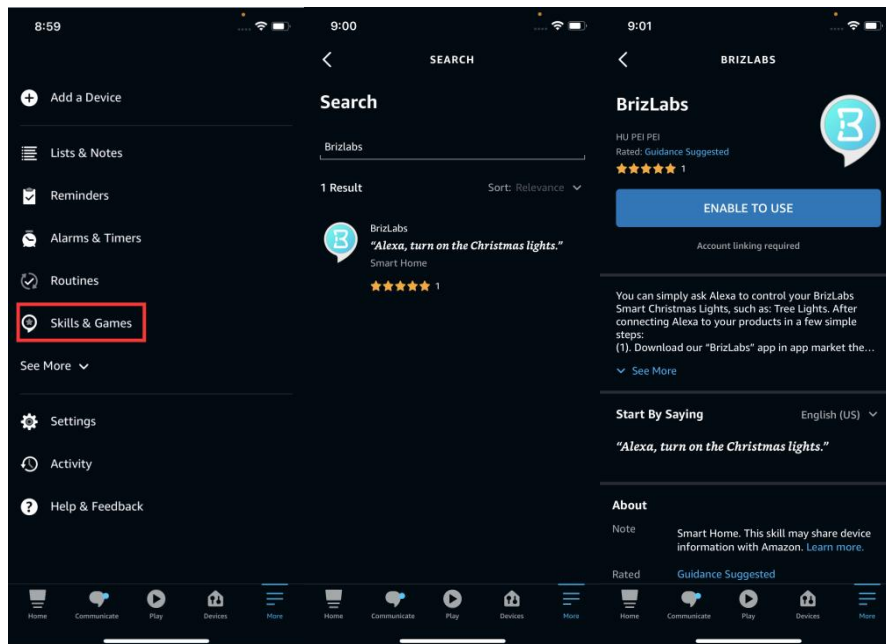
8:59

Add a Device

Lists & Notes

Reminders

Alarms & Timers

Routines

Skills & Games

See More

Settings

Activity

Help & Feedback

Home Communicate Play Devices More

9:00

SEARCH

Search

Brizlabs

1 Result

Sort: Relevance

BrizLabs
"Alexa, turn on the Christmas lights."
Smart Home
1

Home Communicate Play Devices More

9:01

BRIZLABS

BrizLabs

HU PEI PEI
Rated: Guidance Suggested
1

ENABLE TO USE

Account linking required

You can simply ask Alexa to control your BrizLabs Smart Christmas Lights, such as: Tree Lights. After connecting Alexa to your products in a few simple steps:
(1). Download our "BrizLabs" app in app market the…

See More

Start By Saying

English (US)

"Alexa, turn on the Christmas lights."

About

Note

Smart Home. This skill may share device information with Amazon. Learn more.

Rated

Guidance Suggested

Home Communicate Play Devices More